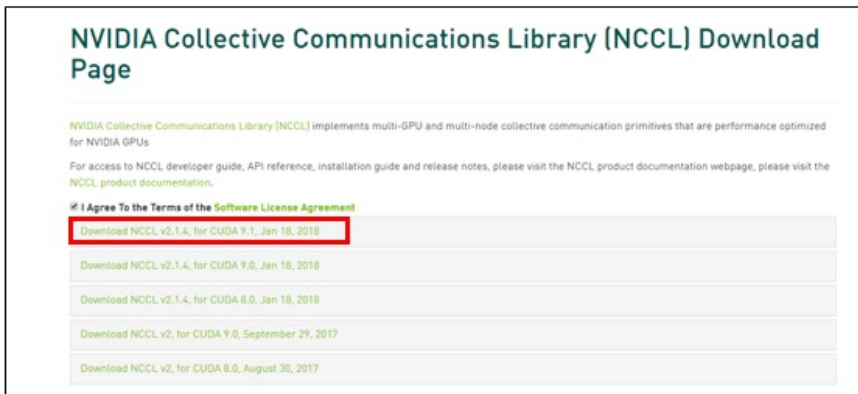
NVIDIA Collective Communications Library (NCCL) Download Page

NVIDIA Collective Communications Library (NCCL) implements multi-GPU and multi-node collective communication primitives that are performance optimized for NVIDIA GPUs

For access to NCCL developer guide, API reference, installation guide and release notes, please visit the NCCL product documentation webpage, please visit the NCCL product documentation.

☑ I Agree To the Terms of the Software License Agreement

Download NCCL v2.1.4, for CUDA 9.1, Jan 18, 2018

Download NCCL v2.1.4, for CUDA 9.0, Jan 18, 2018

Download NCCL v2.1.4, for CUDA 8.0, Jan 18, 2018

Download NCCL v2, for CUDA 9.0, September 29, 2017

Download NCCL v2, for CUDA 8.0, August 30, 2017